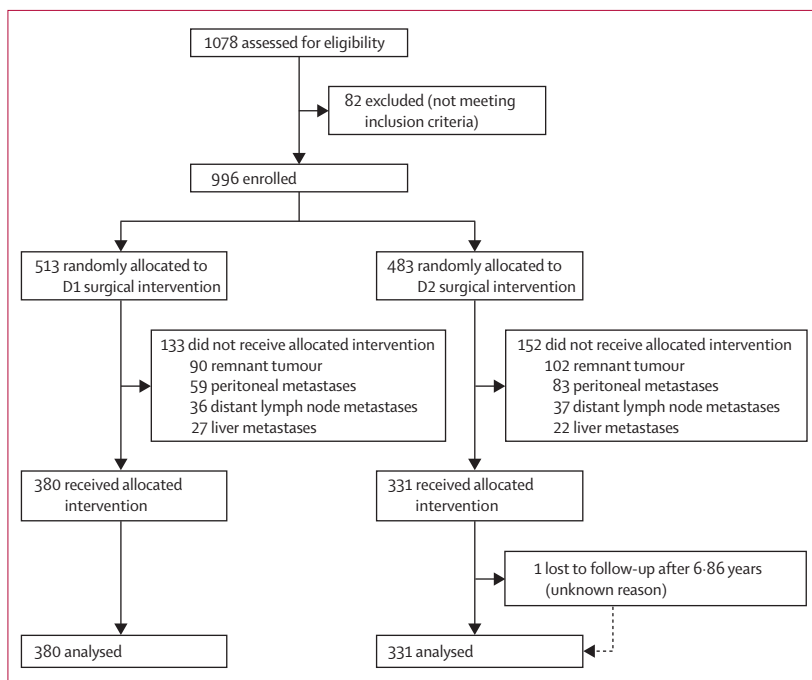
1078 assessed for eligibility

82 excluded (not meeting inclusion criteria)

996 enrolled

513 randomly allocated to D1 surgical intervention

483 randomly allocated to D2 surgical intervention

133 did not receive allocated intervention
90 remnant tumour
59 peritoneal metastases
36 distant lymph node metastases
27 liver metastases

152 did not receive allocated intervention
102 remnant tumour
83 peritoneal metastases
37 distant lymph node metastases
22 liver metastases

380 received allocated intervention

331 received allocated intervention

1 lost to follow-up after 6·86 years (unknown reason)

380 analysed

331 analysed